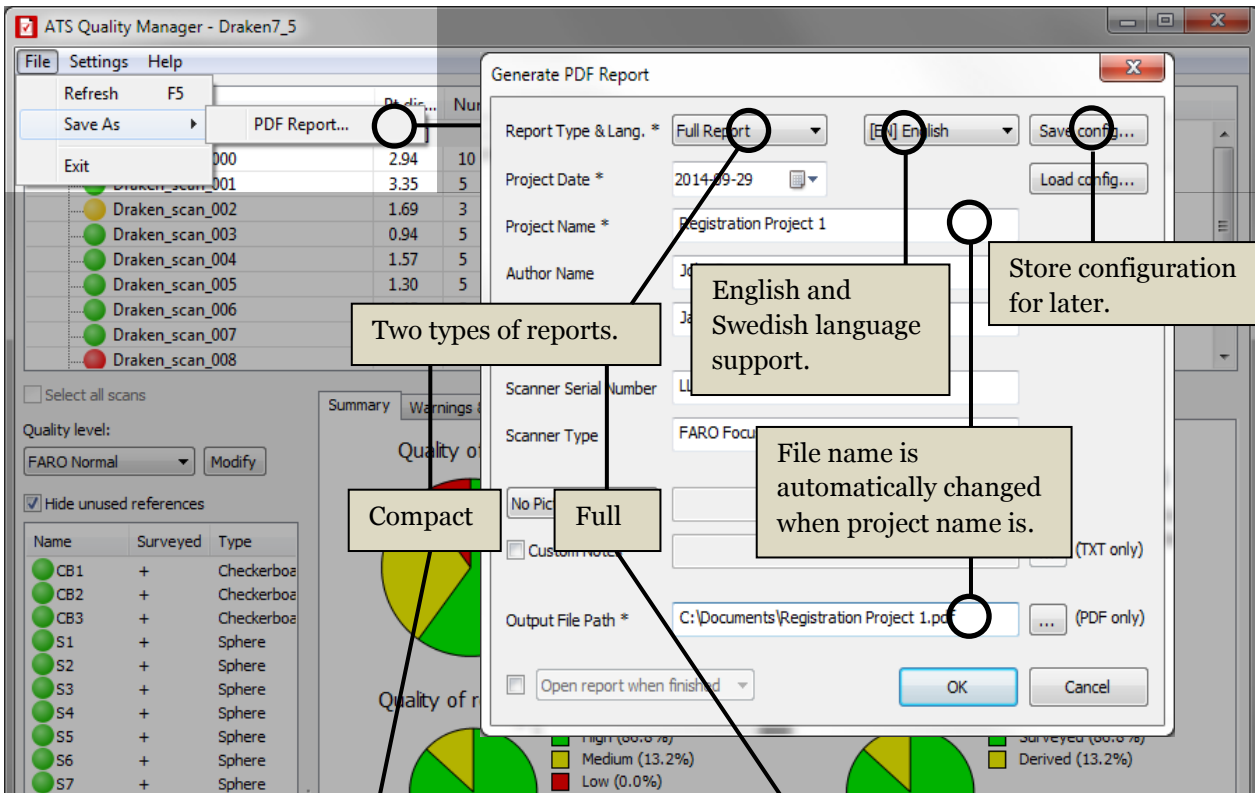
ATS Quality Manager - Draken7_5

File Settings Help

Refresh F5
Save As
PDF Report...
Exit

Pt dis... Nu

| | | |
|---|---|---|
| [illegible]000 | 2.94 | 10 |
| Draken_scan_001 | 3.35 | 5 |
| Draken_scan_002 | 1.69 | 3 |
| Draken_scan_003 | 0.94 | 5 |
| Draken_scan_004 | 1.57 | 5 |
| Draken_scan_005 | 1.30 | 5 |
| Draken_scan_006 | | |
| Draken_scan_007 | | |
| Draken_scan_008 | | |

Select all scans

Quality level:
FARO Normal
Modify

Hide unused references

| Name | Surveyed | Type |
|---|---|---|
| CB1 | + | Checkerboa |
| CB2 | + | Checkerboa |
| CB3 | + | Checkerboa |
| S1 | + | Sphere |
| S2 | + | Sphere |
| S3 | + | Sphere |
| S4 | + | Sphere |
| S5 | + | Sphere |
| S6 | + | Sphere |
| S7 | + | Sphere |

Summary Warnings

Quality o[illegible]

Quality of r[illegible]

High (86.8%)
Medium (13.2%)
Low (0.0%)

Surveyed (86.8%)
Derived (13.2%)

Generate PDF Report

Report Type & Lang. * Full Report [EN] English Save config...

Project Date * 2014-09-29 Load config...

Project Name * Registration Project 1

Author Name Jo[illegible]

Ja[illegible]

Scanner Serial Number LL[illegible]

Scanner Type FARO Focu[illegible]

No Pic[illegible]

Custom Notes (TXT only)

Output File Path * C:\Documents\Registration Project 1.pdf ... (PDF only)

Open report when finished

OK Cancel

Two types of reports.

English and Swedish language support.

Store configuration for later.

File name is automatically changed when project name is.

Compact

Full